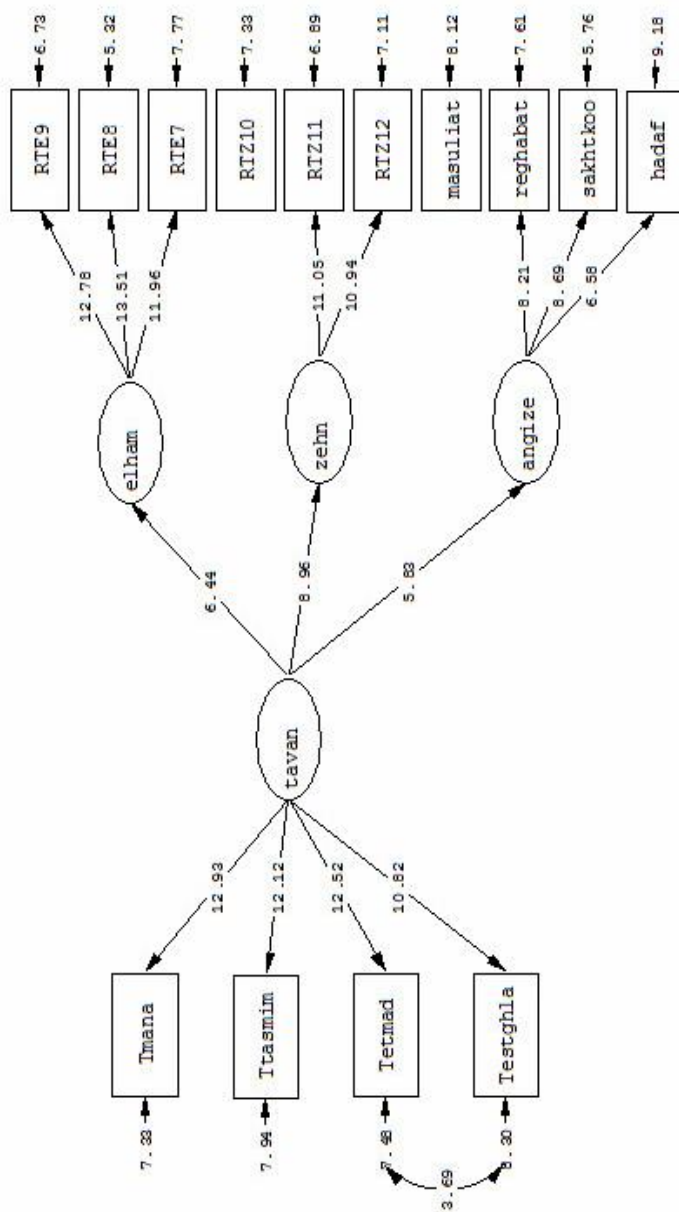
6.73
5.32
7.77
7.33
6.89
7.11
8.12
7.61
5.76
9.18

RTE9
RTE8
RTE7
RTZ10
RTZ11
RTZ12
masuliat
reghabat
sakhtkoo
hadaf

12.78
13.51
11.96
11.05
10.94
8.21
8.69
6.58

elham
zehn
angize

6.44
8.96
5.83

tavan

12.93
12.12
12.52
10.82

Tmana
Ttasmim
Tetmad
Testghla

7.33
7.94
7.48
8.30
3.69